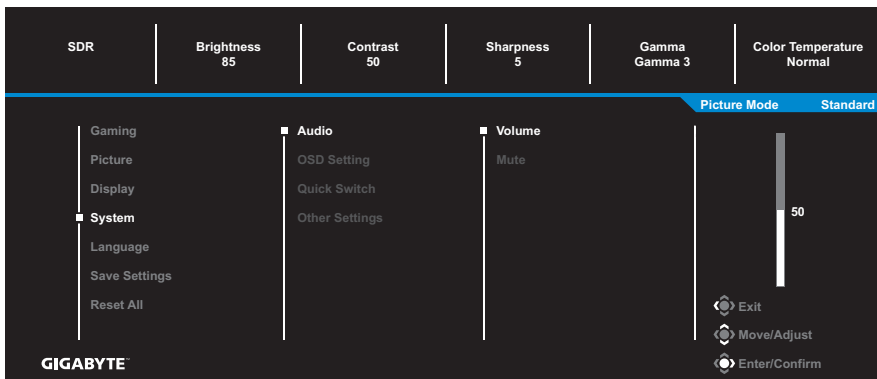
SDR

Brightness
85

Contrast
50

Sharpness
5

Gamma
Gamma 3

Color Temperature
Normal

Picture Mode Standard

Gaming
Picture
Display
System
Language
Save Settings
Reset All

Audio
OSD Setting
Quick Switch
Other Settings

Volume
Mute

50

Exit
Move/Adjust
Enter/Confirm

GIGABYTE™